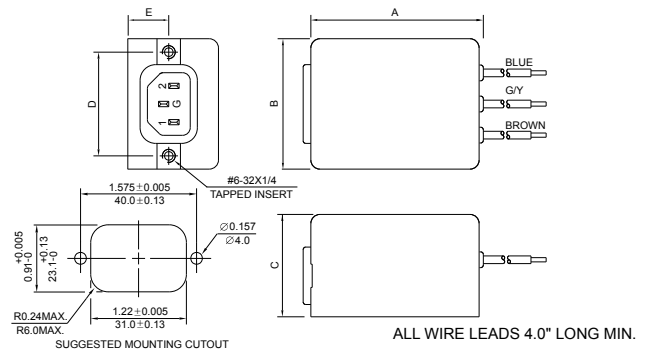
E

A

D

2
G
1

B

BLUE

G/Y

BROWN

#6-32X1/4
TAPPED INSERT

$1.575 \pm 0.005$
$40.0 \pm 0.13$

$0.91^{+0.005}_{-0}$

$23.1^{+0.13}_{-0}$

$\varnothing 0.157$
$\varnothing 4.0$

C

R0.24MAX.
R6.0MAX.

$1.22 \pm 0.005$
$31.0 \pm 0.13$

SUGGESTED MOUNTING CUTOUT

ALL WIRE LEADS 4.0" LONG MIN.